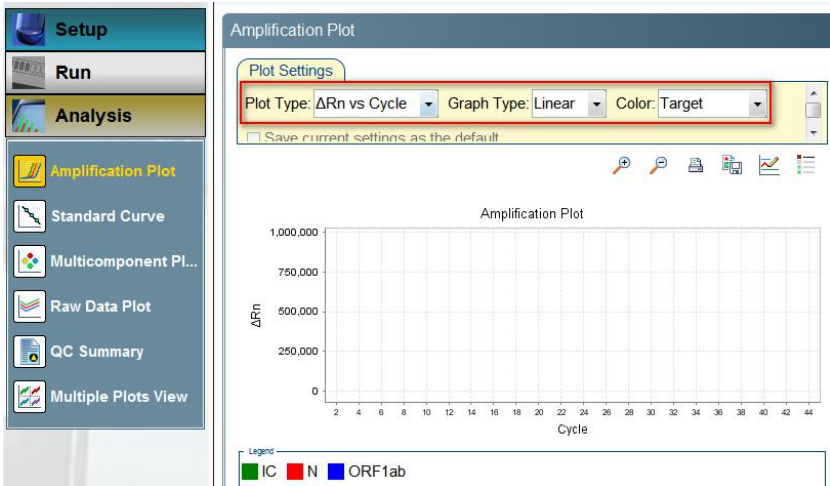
Setup
Run
Analysis
Amplification Plot
Standard Curve
Multicomponent Pl...
Raw Data Plot
QC Summary
Multiple Plots View

Amplification Plot
Plot Settings
Plot Type: ΔRn vs Cycle Graph Type: Linear Color: Target
Save current settings as the default

Amplification Plot
1,000,000
750,000
500,000
250,000
0
ΔRn
2 4 6 8 10 12 14 16 18 20 22 24 26 28 30 32 34 36 38 40 42 44
Cycle

Legend
IC N ORF1ab